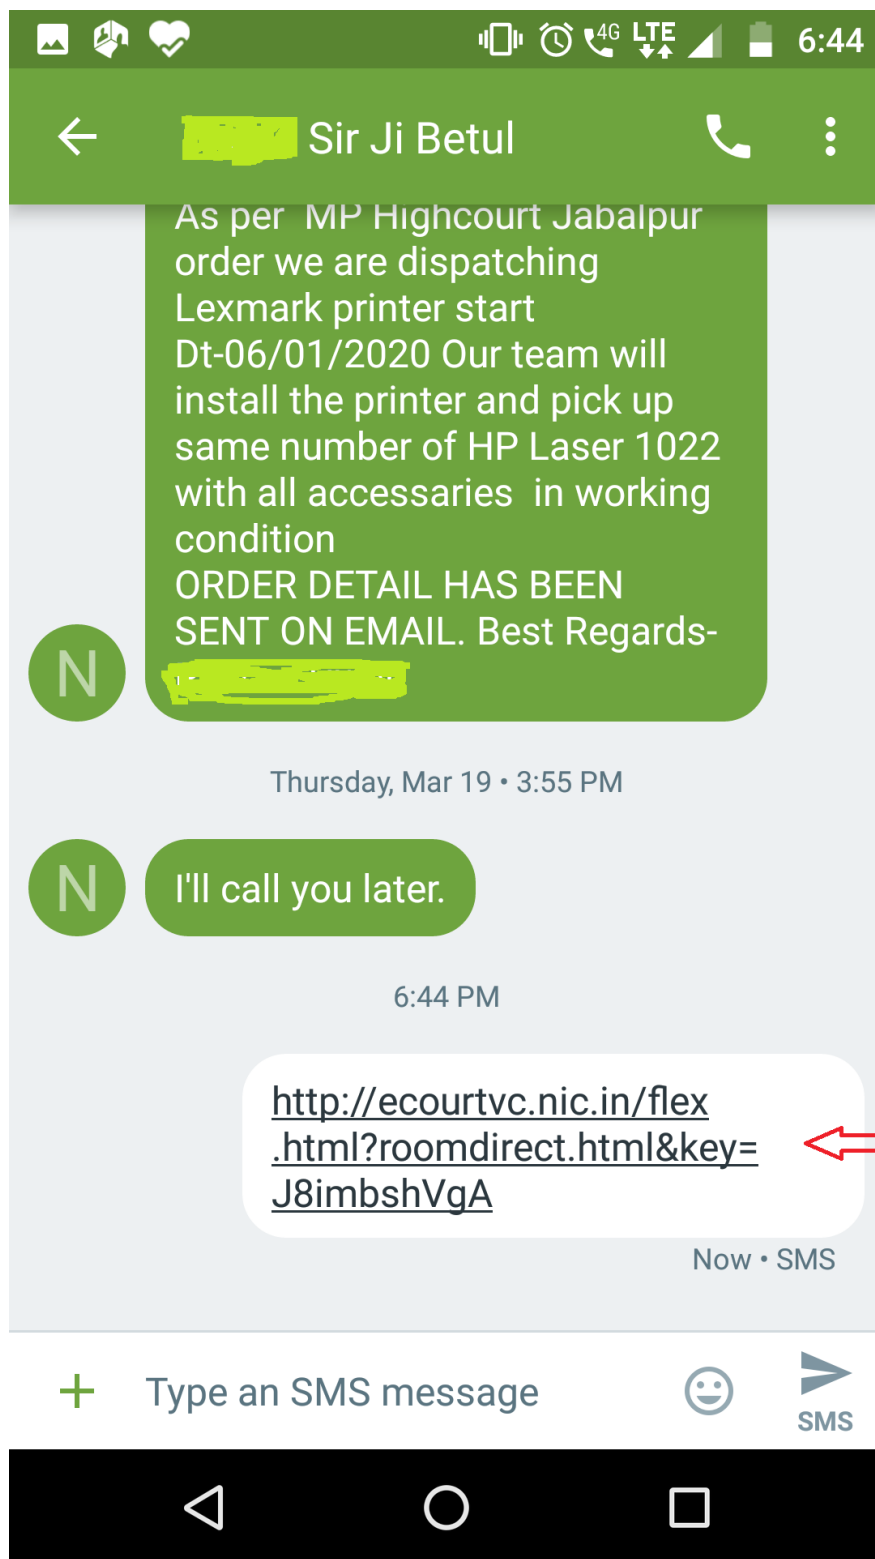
4G LTE 6:44

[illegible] Sir Ji Betul

As per MP Highcourt Jabalpur order we are dispatching Lexmark printer start Dt-06/01/2020 Our team will install the printer and pick up same number of HP Laser 1022 with all accessaries in working condition
ORDER DETAIL HAS BEEN SENT ON EMAIL. Best Regards- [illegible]

N

Thursday, Mar 19 • 3:55 PM

N

I'll call you later.

6:44 PM

http://ecourtvc.nic.in/flex.html?roomdirect.html&key=J8imbshVgA

Now • SMS

+ Type an SMS message

SMS